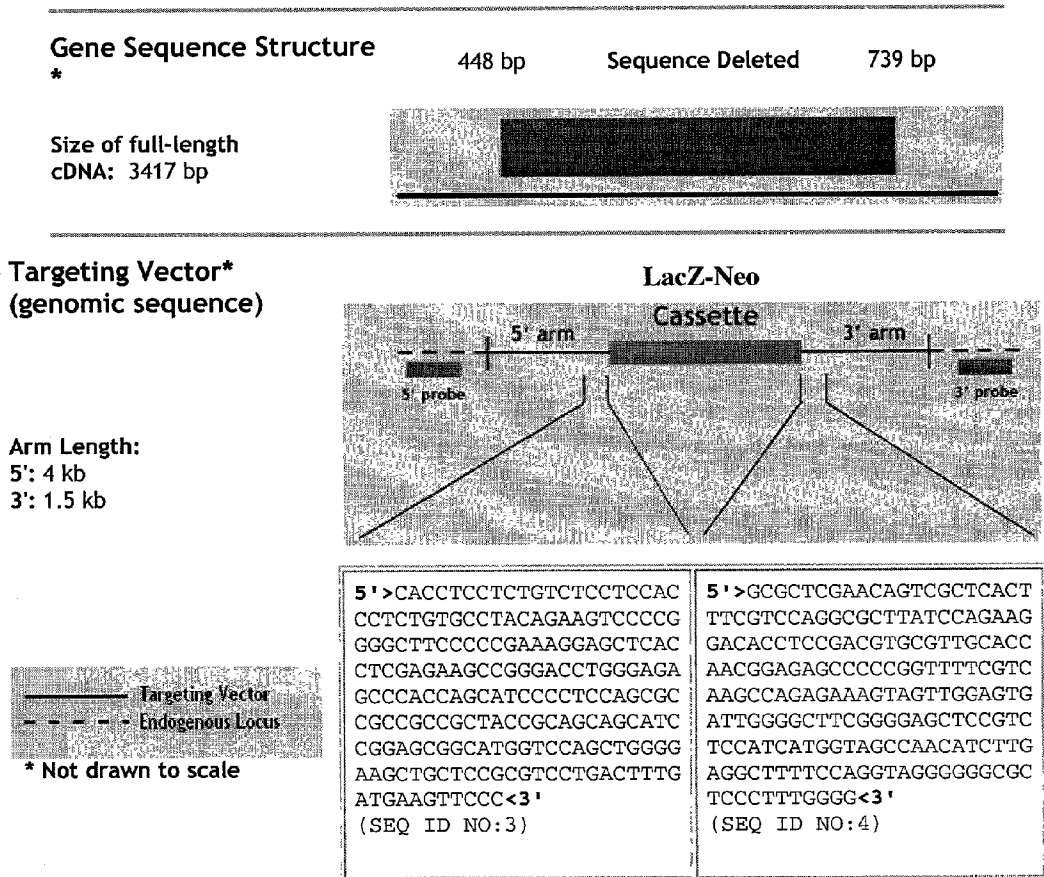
Gene Sequence Structure
*

448 bp Sequence Deleted 739 bp

Size of full-length cDNA: 3417 bp

Targeting Vector*
(genomic sequence)

LacZ-Neo
Cassette

5' arm

3' arm

5' probe

3' probe

Arm Length:
5': 4 kb
3': 1.5 kb

Targeting Vector
Endogenous Locus

* Not drawn to scale

| 5'>CACCTCCTCTGTCTCCTCCACCCTCTGTGCCTACAGAAGTCCCCGGGGCTTCCCCCGAAAGGAGCTCACCTCGAGAAGCCGGGACCTGGGAGAGCCCACCAGCATCCCCTCCAGCGCCGCCGCCGCTACCGCAGCAGCATCCGGAGCGGCATGGTCCAGCTGGGGAAGCTGCTCCGCGTCCTGACTTTGATGAAGTTCCC<3' (SEQ ID NO:3) | 5'>GCGCTCGAACAGTCGCTCACTTTCGTCCAGGCGCTTATCCAGAAGGACACCTCCGACGTGCGTTGCACCAACGGAGAGCCCCCGGTTTTCGTCAAGCCAGAGAAAGTAGTTGGAGTGATTGGGGCTTCGGGGAGCTCCGTCTCCATCATGGTAGCCAACATCTTGAGGCTTTTCCAGGTAGGGGGGCGCTCCCTTTGGGG<3' (SEQ ID NO:4) |
|---|---|